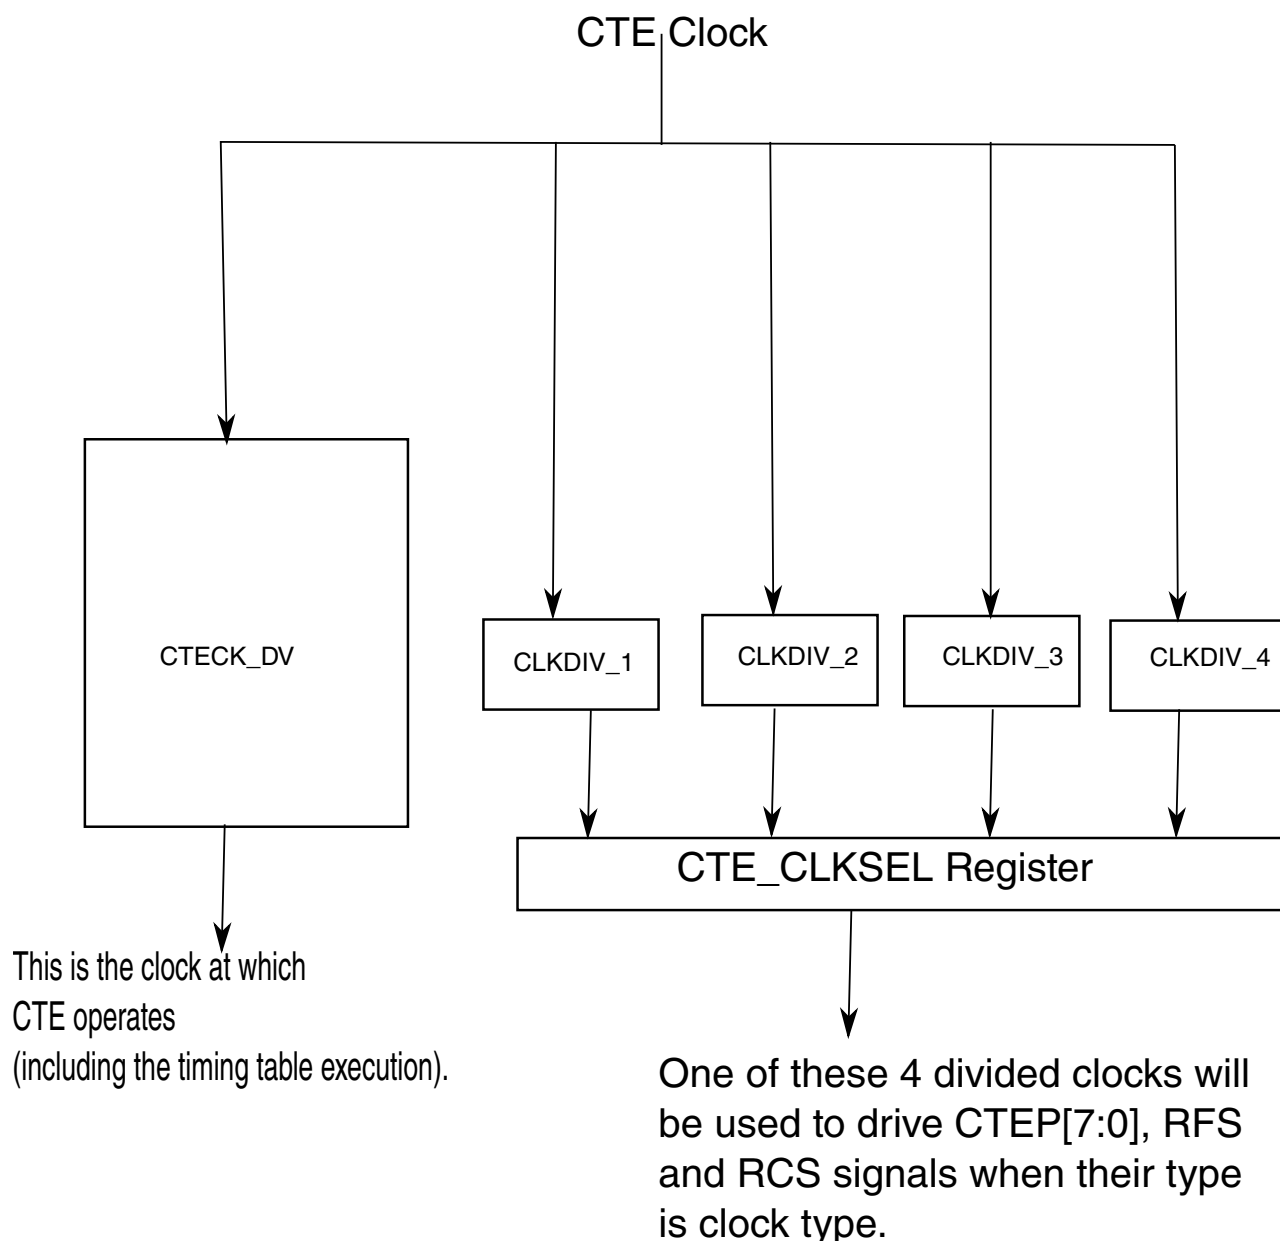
CTE Clock

CTECK_DV

CLKDIV_1

CLKDIV_2

CLKDIV_3

CLKDIV_4

CTE_CLKSEL Register

This is the clock at which CTE operates (including the timing table execution).

One of these 4 divided clocks will be used to drive CTEP[7:0], RFS and RCS signals when their type is clock type.